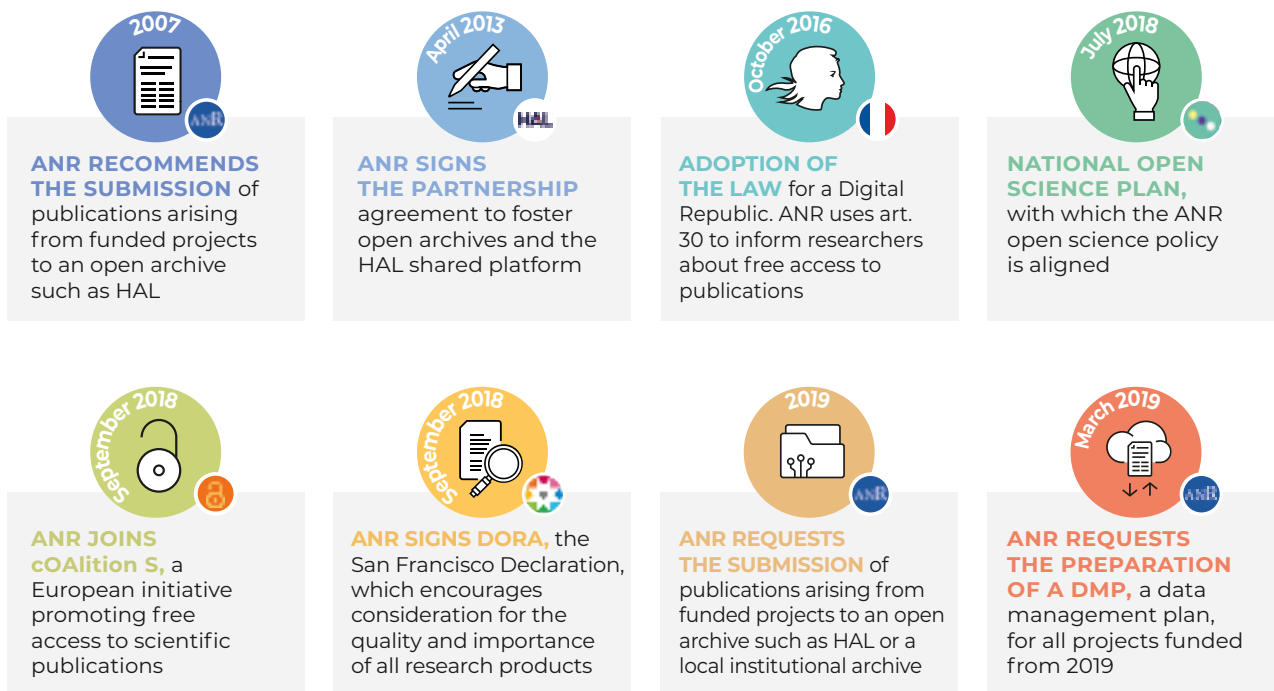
2007

ANR

ANR RECOMMENDS THE SUBMISSION of publications arising from funded projects to an open archive such as HAL

April 2013

HAL

ANR SIGNS THE PARTNERSHIP agreement to foster open archives and the HAL shared platform

October 2016

ADOPTION OF THE LAW for a Digital Republic. ANR uses art. 30 to inform researchers about free access to publications

July 2018

NATIONAL OPEN SCIENCE PLAN, with which the ANR open science policy is aligned

September 2018

ANR JOINS cOAlition S, a European initiative promoting free access to scientific publications

September 2018

ANR SIGNS DORA, the San Francisco Declaration, which encourages consideration for the quality and importance of all research products

2019

ANR

ANR REQUESTS THE SUBMISSION of publications arising from funded projects to an open archive such as HAL or a local institutional archive

March 2019

ANR

ANR REQUESTS THE PREPARATION OF A DMP, a data management plan, for all projects funded from 2019